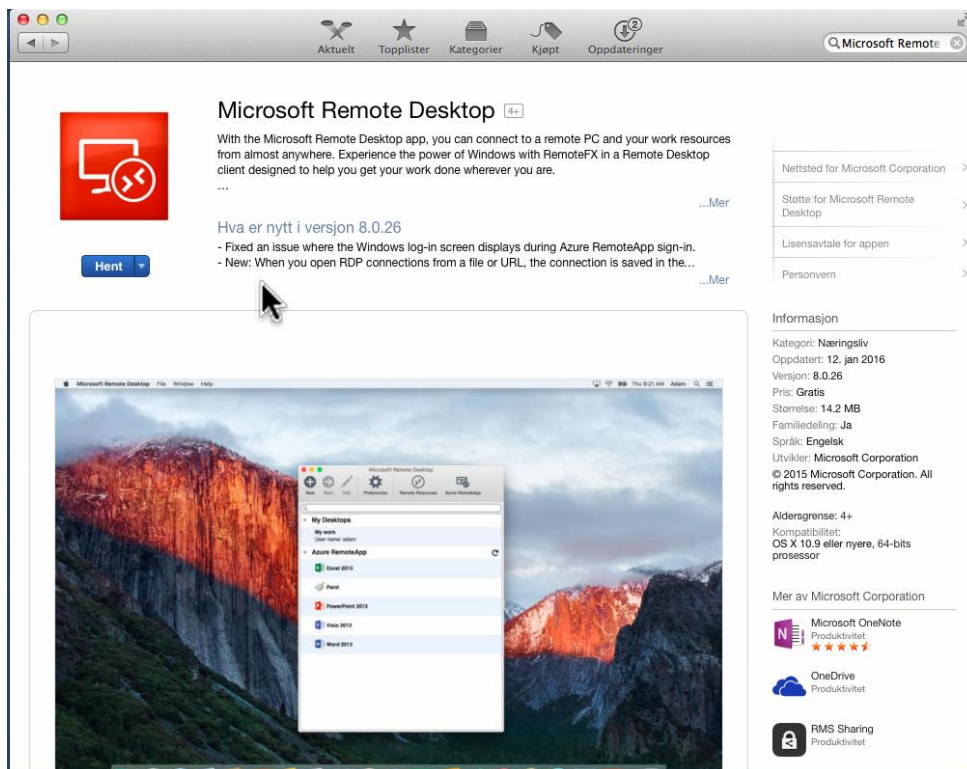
Aktuelt Topplister Kategorier Kjøpt Oppdateringer

Microsoft Remote

Microsoft Remote Desktop 4+

With the Microsoft Remote Desktop app, you can connect to a remote PC and your work resources from almost anywhere. Experience the power of Windows with RemoteFX in a Remote Desktop client designed to help you get your work done wherever you are.
...

...Mer

Hva er nytt i versjon 8.0.26
- Fixed an issue where the Windows log-in screen displays during Azure RemoteApp sign-in.
- New: When you open RDP connections from a file or URL, the connection is saved in the...

...Mer

Hent

Nettsted for Microsoft Corporation
Støtte for Microsoft Remote Desktop
Lisensavtale for appen
Personvern

Microsoft Remote Desktop File Window Help
Thu 9:21 AM Adam

Microsoft Remote Desktop
New Start Edit Preferences Remote Resources Azure RemoteApp
My Desktops
My work
User name: adam
Azure RemoteApp
Excel 2013
Paint
PowerPoint 2013
Visio 2013
Word 2013

Informasjon
Kategori: Næringsliv
Oppdatert: 12. jan 2016
Versjon: 8.0.26
Pris: Gratis
Størrelse: 14.2 MB
Familiedeling: Ja
Språk: Engelsk
Utvikler: Microsoft Corporation
© 2015 Microsoft Corporation. All rights reserved.

Aldersgrense: 4+
Kompatibilitet:
OS X 10.9 eller nyere, 64-bits prosessor

Mer av Microsoft Corporation
Microsoft OneNote
Produktivitet
OneDrive
Produktivitet
RMS Sharing
Produktivitet